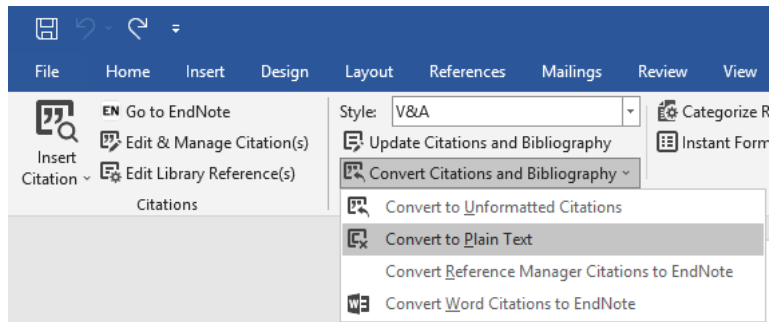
File Home Insert Design Layout References Mailings Review View

Insert Citation

EN Go to EndNote
Edit & Manage Citation(s)
Edit Library Reference(s)

Citations

Style: V&A
Update Citations and Bibliography
Convert Citations and Bibliography

Categorize R
Instant Form

Convert to Unformatted Citations
Convert to Plain Text
Convert Reference Manager Citations to EndNote
Convert Word Citations to EndNote